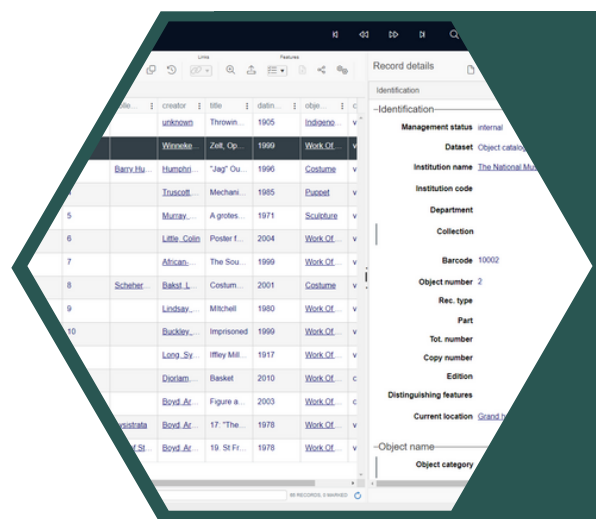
Links
Features
Record details
Identification
Identification
Management status internal
Dataset Object catalog
Institution name The National Mu
Institution code
Department
Collection
Barcode 10002
Object number 2
Rec. type
Part
Tot. number
Copy number
Edition
Distinguishing features
Current location Grand
Object name
Object category

| | ble... | creator | title | datin... | obje... |
|---|---|---|---|---|---|
| | | unknown | Throwin... | 1905 | Indigeno... |
| | | Winneke... | Zelt, Op... | 1999 | Work Of... |
| | Barry Hu... | Humphri... | "Jag" Ou... | 1996 | Costume |
| | | Truscott... | Mechani... | 1985 | Puppet |
| 5 | | Murray... | A grotes... | 1971 | Sculpture |
| 6 | | Little, Colin | Poster f... | 2004 | Work Of... |
| 7 | | African-... | The Sou... | 1999 | Work Of... |
| 8 | Scheher... | Bakst, L... | Costum... | 2001 | Costume |
| 9 | | Lindsay,... | Mitchell | 1980 | Work Of... |
| 10 | | Buckley,... | Imprisoned | 1999 | Work Of... |
| | | Long, Sy... | Iffley Mill... | 1917 | Work Of... |
| | | Djoriam... | Basket | 2010 | Work Of... |
| | | Boyd, Ar... | Figure a... | 2003 | Work Of... |
| | ysistrata | Boyd, Ar... | 17: "The... | 1978 | Work Of... |
| | of St... | Boyd, Ar... | 19. St Fr... | 1978 | Work Of... |

88 RECORDS, 0 MARKED